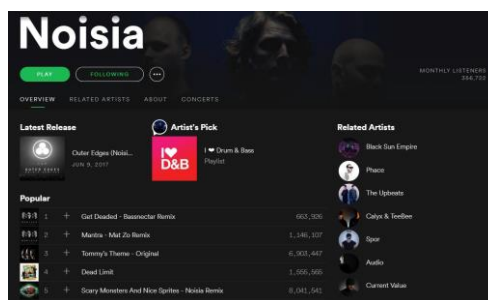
Noisia

PLAY
FOLLOWING
...

MONTHLY LISTENERS
364,750

OVERVIEW
RELATED ARTISTS
ABOUT
CONCERTS

Latest Release
Outer Edges (Noisi...
JUN 9, 2017

Artist's Pick
I ❤ D&B
I ❤ Drum & Bass
Playlist

Related Artists
Black Sun Empire
Phace
The Upbeats
Calyx & TeeBee
Spor
Audio
Current Value

Popular
| | | | |
|---|---|---|---|
| 1 | + | Get Deaded - Bassnectar Remix | 663,936 |
| 2 | + | Mantra - Mat Zo Remix | 1,146,107 |
| 3 | + | Tommy's Theme - Original | 6,903,447 |
| 4 | + | Dead Limit | 1,555,565 |
| 5 | + | Scary Monsters And Nice Sprites - Noisia Remix | 8,041,541 |